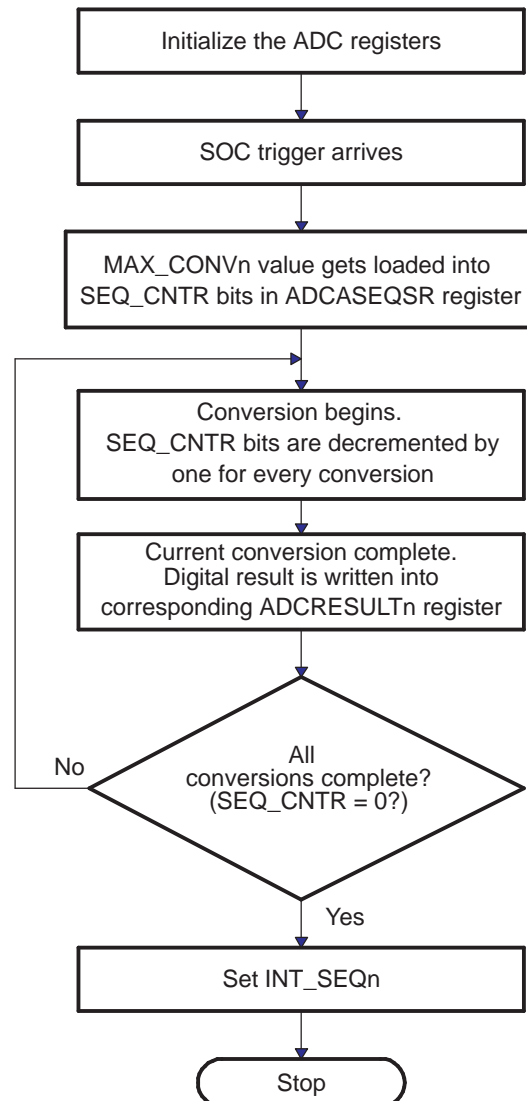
Initialize the ADC registers

SOC trigger arrives

MAX_CONVn value gets loaded into SEQ_CNTR bits in ADCASEQSR register

Conversion begins. SEQ_CNTR bits are decremented by one for every conversion

Current conversion complete. Digital result is written into corresponding ADCRESULTn register

All conversions complete? (SEQ_CNTR = 0?)

No

Yes

Set INT_SEQn

Stop